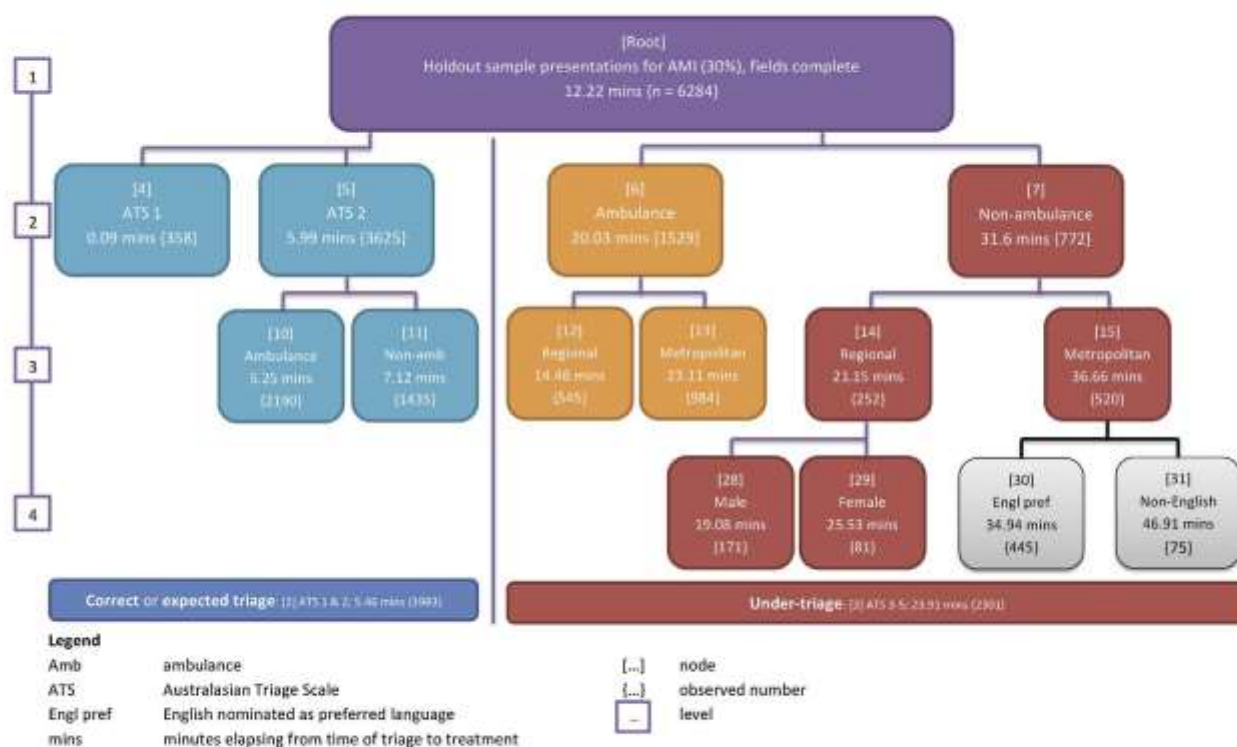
[Root]
Holdout sample presentations for AMI (30%), fields complete
12.22 mins (n = 6284)

1

2

3

4

[4]
ATS 1
0.09 mins (358)

[5]
ATS 2
5.99 mins (3625)

[10]
Ambulance
5.25 mins
(2190)

[11]
Non-amb
7.12 mins
(1435)

[6]
Ambulance
20.03 mins (1529)

[12]
Regional
14.46 mins
(545)

[13]
Metropolitan
23.11 mins
(984)

[7]
Non-ambulance
31.6 mins (772)

[14]
Regional
21.15 mins
(252)

[15]
Metropolitan
36.66 mins
(520)

[28]
Male
19.08 mins
(171)

[29]
Female
25.53 mins
(81)

[30]
Engl pref
34.94 mins
(445)

[31]
Non-English
46.91 mins
[75]

Correct or expected triage [2] ATS 1 & 2; 5.46 mins (3983)

Under-triage [3] ATS 3-5; 23.91 mins (2301)

Legend
Amb ambulance
ATS Australasian Triage Scale
Engl pref English nominated as preferred language
mins minutes elapsing from time of triage to treatment

[...] node
(...) observed number
_ level